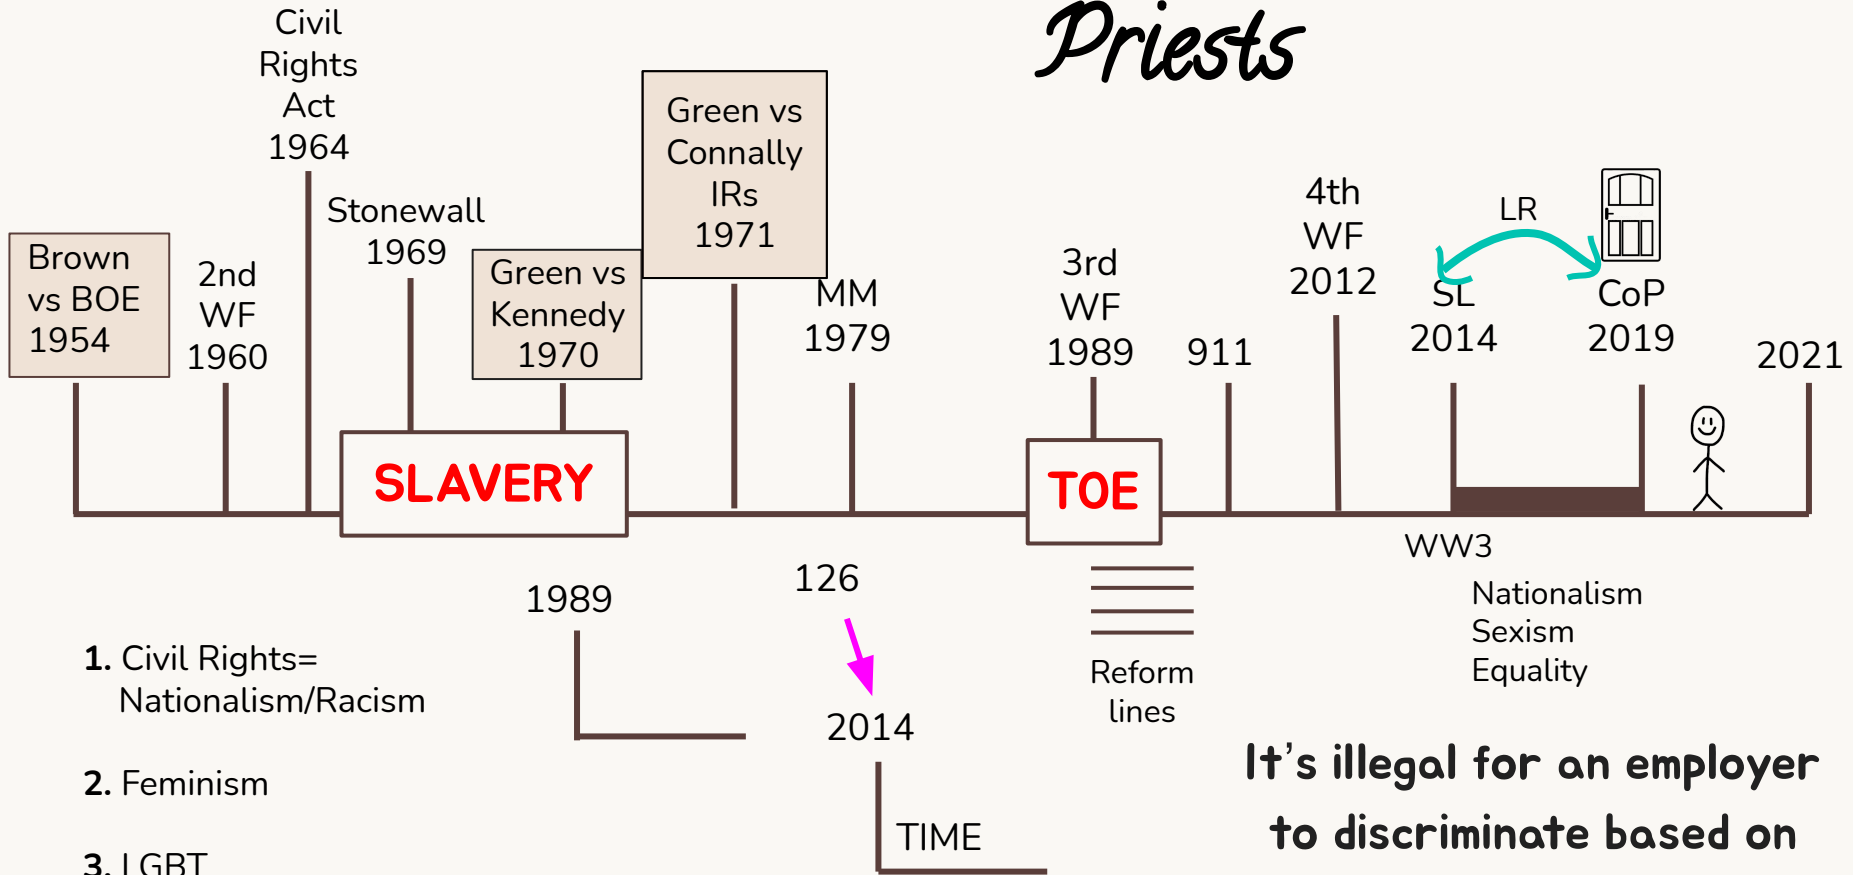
Priests

Civil Rights Act 1964

Brown vs BOE 1954

2nd WF 1960

Stonewall 1969

Green vs Kennedy 1970

Green vs Connally IRs 1971

MM 1979

3rd WF 1989

911

4th WF 2012

LR

SL 2014

CoP 2019

2021

SLAVERY

TOE

WW3

1989

126

2014

TIME

Reform lines

Nationalism
Sexism
Equality

1. Civil Rights= Nationalism/Racism

2. Feminism

3. LGBT

It's illegal for an employer to discriminate based on